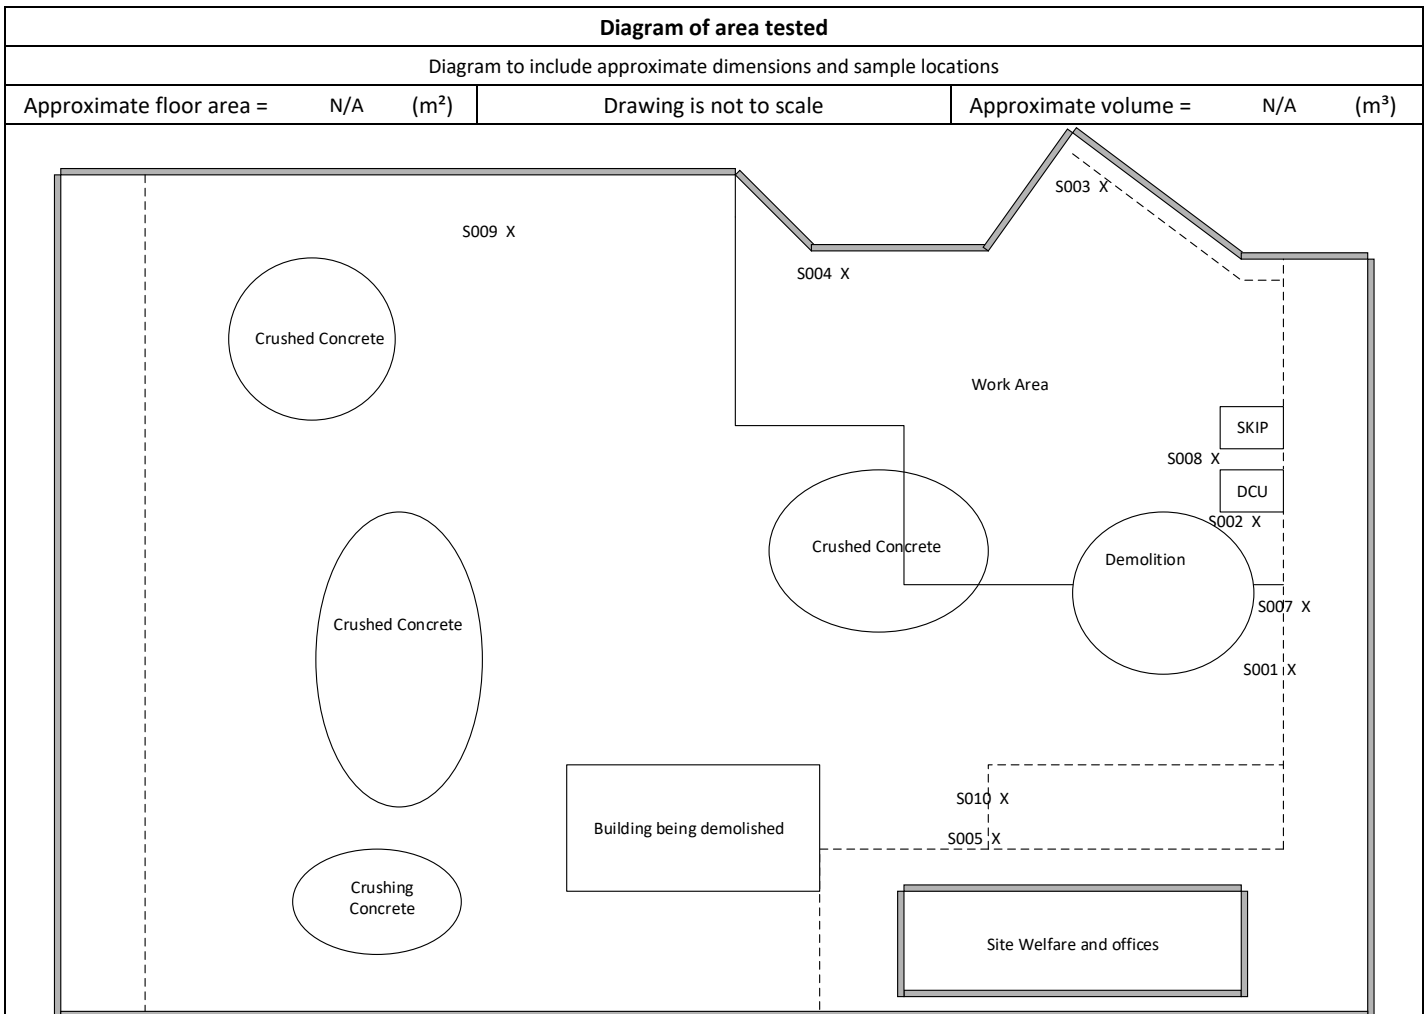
**Diagram of area tested**

Diagram to include approximate dimensions and sample locations

| Approximate floor area = N/A ($m^2$) | Drawing is not to scale | Approximate volume = N/A ($m^3$) |
|---|---|---|

S003 X

S009 X

S004 X

Crushed Concrete

Work Area

SKIP

S008 X

DCU

S002 X

Crushed Concrete

Demolition

S007 X

Crushed Concrete

S001 X

S010 X

Building being demolished

S005 X

Crushing Concrete

Site Welfare and offices